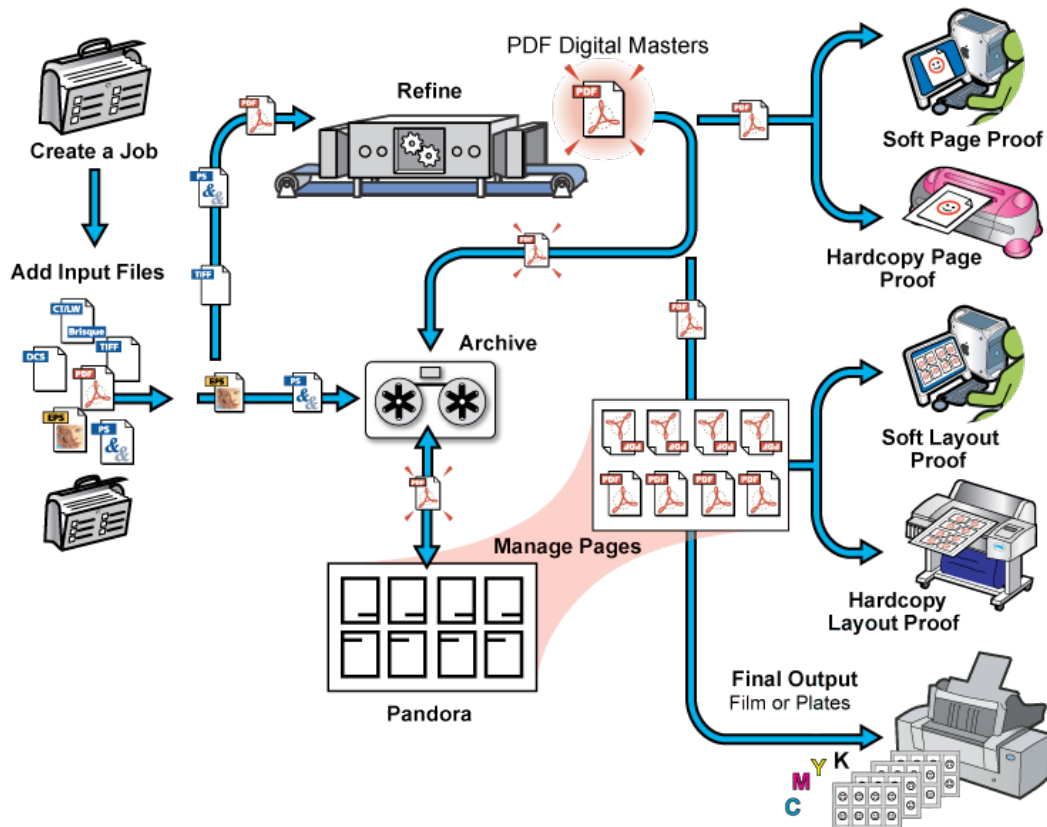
PDF Digital Masters

Refine

Create a Job

Soft Page Proof

Hardcopy Page Proof

Add Input Files

CT/LW

Brisque

TIFF

DCS

PDF

EPS

PS

PDF

PS

TIFF

EPS

PS

PDF

PDF

PDF

Archive

Soft Layout Proof

Hardcopy Layout Proof

Manage Pages

Pandora

Final Output
Film or Plates

K
Y
M
C